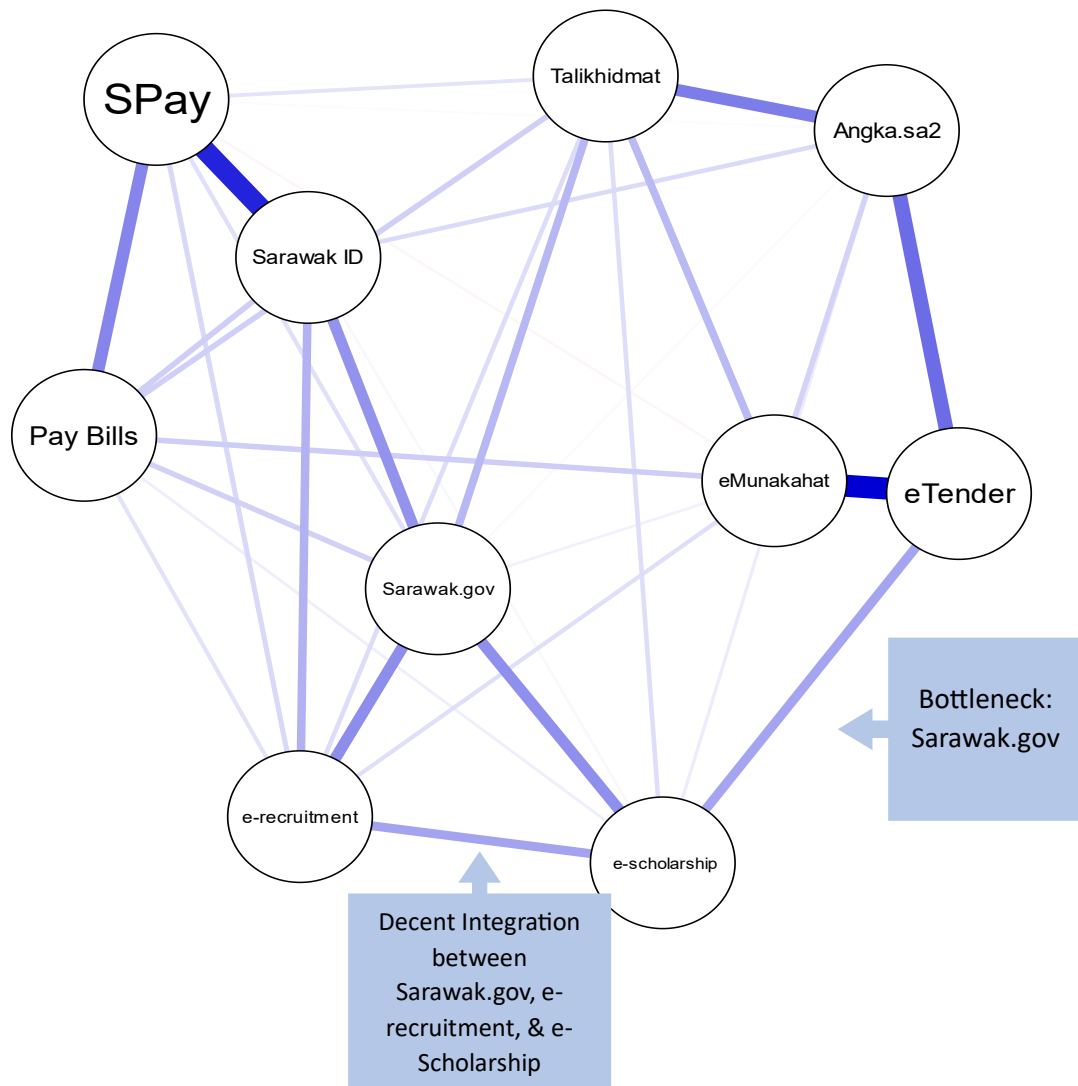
SPay

Talikhidmat

Angka.sa2

Sarawak ID

Pay Bills

eMunakahat

eTender

Sarawak.gov

Bottleneck: Sarawak.gov

e-recruitment

e-scholarship

Decent Integration between Sarawak.gov, e-recruitment, & e-Scholarship